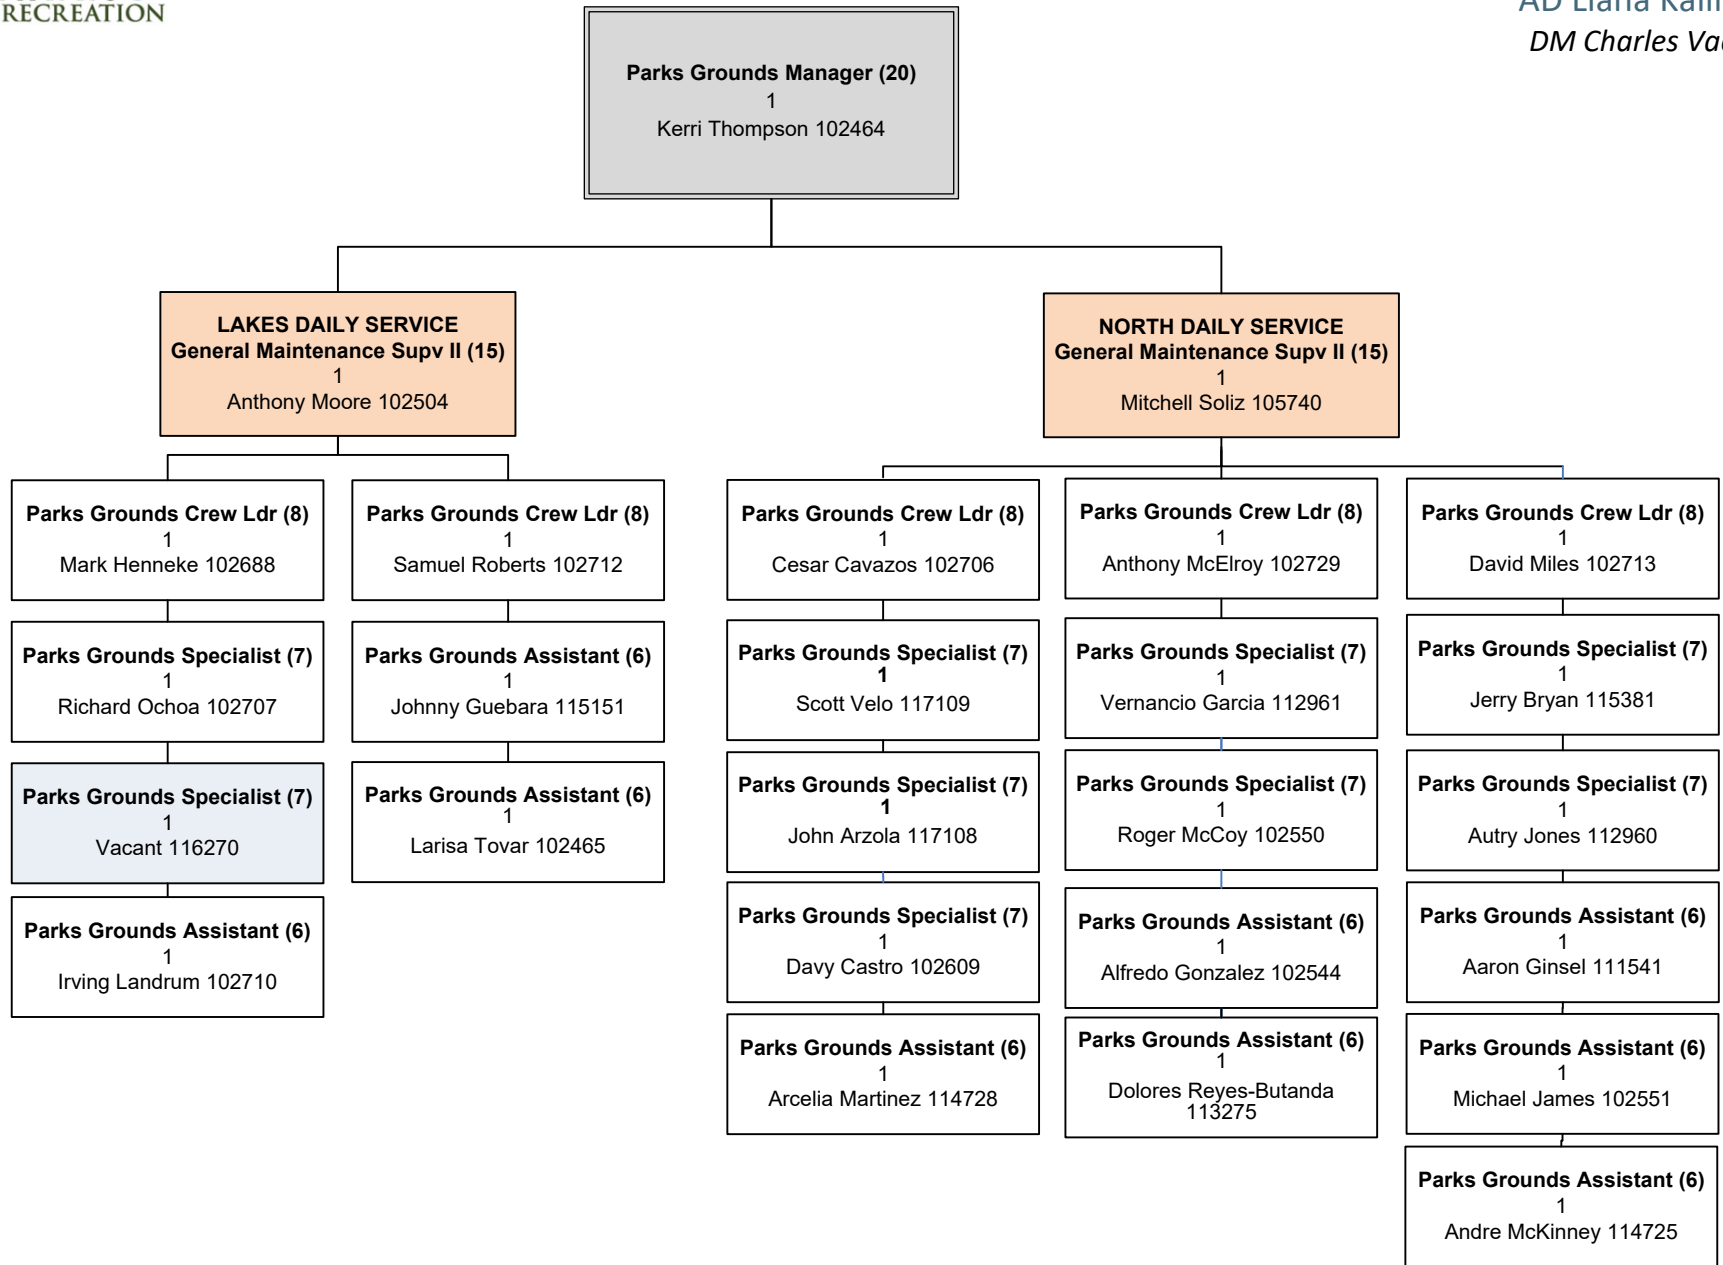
RECREATION

AD Liana Kall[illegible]
DM Charles Va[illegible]

Parks Grounds Manager (20)
1
Kerri Thompson 102464

LAKES DAILY SERVICE
General Maintenance Supv II (15)
1
Anthony Moore 102504

NORTH DAILY SERVICE
General Maintenance Supv II (15)
1
Mitchell Soliz 105740

Parks Grounds Crew Ldr (8)
1
Mark Henneke 102688

Parks Grounds Specialist (7)
1
Richard Ochoa 102707

Parks Grounds Specialist (7)
1
Vacant 116270

Parks Grounds Assistant (6)
1
Irving Landrum 102710

Parks Grounds Crew Ldr (8)
1
Samuel Roberts 102712

Parks Grounds Assistant (6)
1
Johnny Guebara 115151

Parks Grounds Assistant (6)
1
Larisa Tovar 102465

Parks Grounds Crew Ldr (8)
1
Cesar Cavazos 102706

Parks Grounds Specialist (7)
1
Scott Velo 117109

Parks Grounds Specialist (7)
1
John Arzola 117108

Parks Grounds Specialist (7)
1
Davy Castro 102609

Parks Grounds Assistant (6)
1
Arcelia Martinez 114728

Parks Grounds Crew Ldr (8)
1
Anthony McElroy 102729

Parks Grounds Specialist (7)
1
Vernancio Garcia 112961

Parks Grounds Specialist (7)
1
Roger McCoy 102550

Parks Grounds Assistant (6)
1
Alfredo Gonzalez 102544

Parks Grounds Assistant (6)
1
Dolores Reyes-Butanda 113275

Parks Grounds Crew Ldr (8)
1
David Miles 102713

Parks Grounds Specialist (7)
1
Jerry Bryan 115381

Parks Grounds Specialist (7)
1
Autry Jones 112960

Parks Grounds Assistant (6)
1
Aaron Ginsel 111541

Parks Grounds Assistant (6)
1
Michael James 102551

Parks Grounds Assistant (6)
1
Andre McKinney 114725